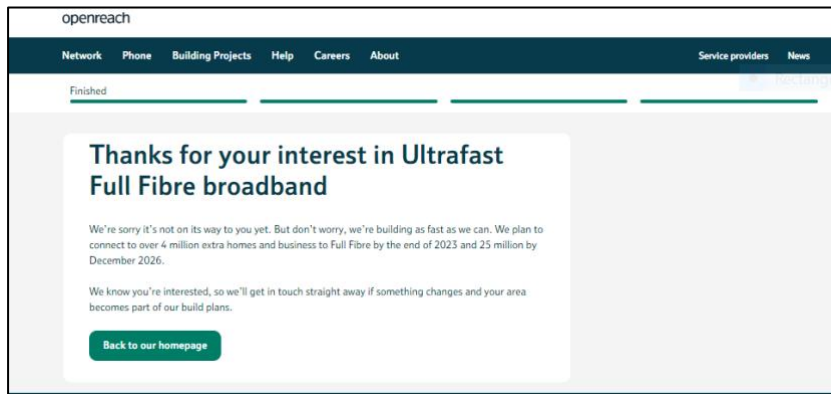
openreach

Network Phone Building Projects Help Careers About

Service providers News

Finished

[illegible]

Thanks for your interest in Ultrafast Full Fibre broadband

We're sorry it's not on its way to you yet. But don't worry, we're building as fast as we can. We plan to connect to over 4 million extra homes and business to Full Fibre by the end of 2023 and 25 million by December 2026.

We know you're interested, so we'll get in touch straight away if something changes and your area becomes part of our build plans.

Back to our homepage